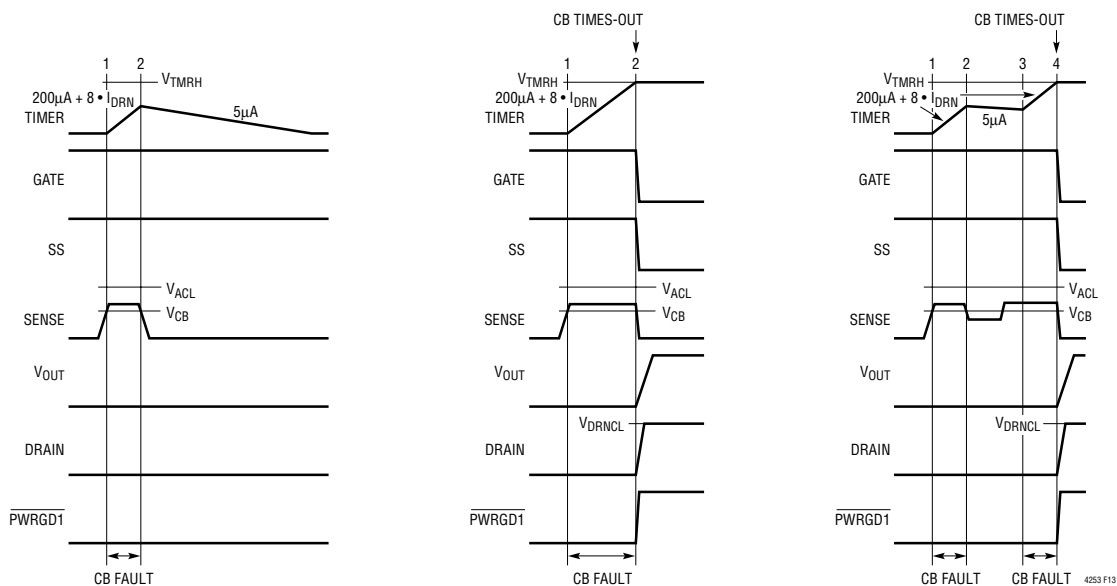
1 2
$V_{TMRH}$
$200\mu A + 8 \bullet I_{DRN}$
TIMER
$5\mu A$
GATE
SS
$V_{ACL}$
SENSE
$V_{CB}$
$V_{OUT}$
DRAIN
$\overline{PWRGD1}$
CB FAULT

CB TIMES-OUT
$V_{TMRH}$
1 2
$200\mu A + 8 \bullet I_{DRN}$
TIMER
GATE
SS
$V_{ACL}$
SENSE
$V_{CB}$
$V_{OUT}$
$V_{DRNCL}$
DRAIN
$\overline{PWRGD1}$
CB FAULT

CB TIMES-OUT
$V_{TMRH}$
1 2 3 4
$200\mu A + 8 \bullet I_{DRN}$
TIMER
$5\mu A$
GATE
SS
$V_{ACL}$
SENSE
$V_{CB}$
$V_{OUT}$
$V_{DRNCL}$
DRAIN
$\overline{PWRGD1}$
CB FAULT
CB FAULT
4253 F13